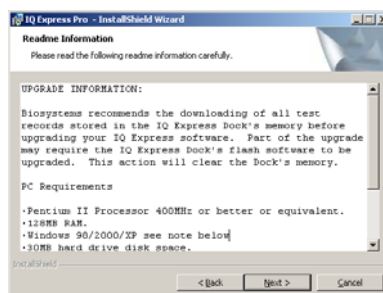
IQ Express Pro - InstallShield Wizard

Readme Information

Please read the following readme information carefully.

UPGRADE INFORMATION:

Biosystems recommends the downloading of all test records stored in the IQ Express Dock's memory before upgrading your IQ Express software. Part of the upgrade may require the IQ Express Dock's flash software to be upgraded. This action will clear the Dock's memory.

PC Requirements

•Pentium II Processor 400MHz or better or equivalent.
•128MB RAM.
•Windows 98/2000/XP see note below
•30MB hard drive disk space.

InstallShield

< Back Next > Cancel